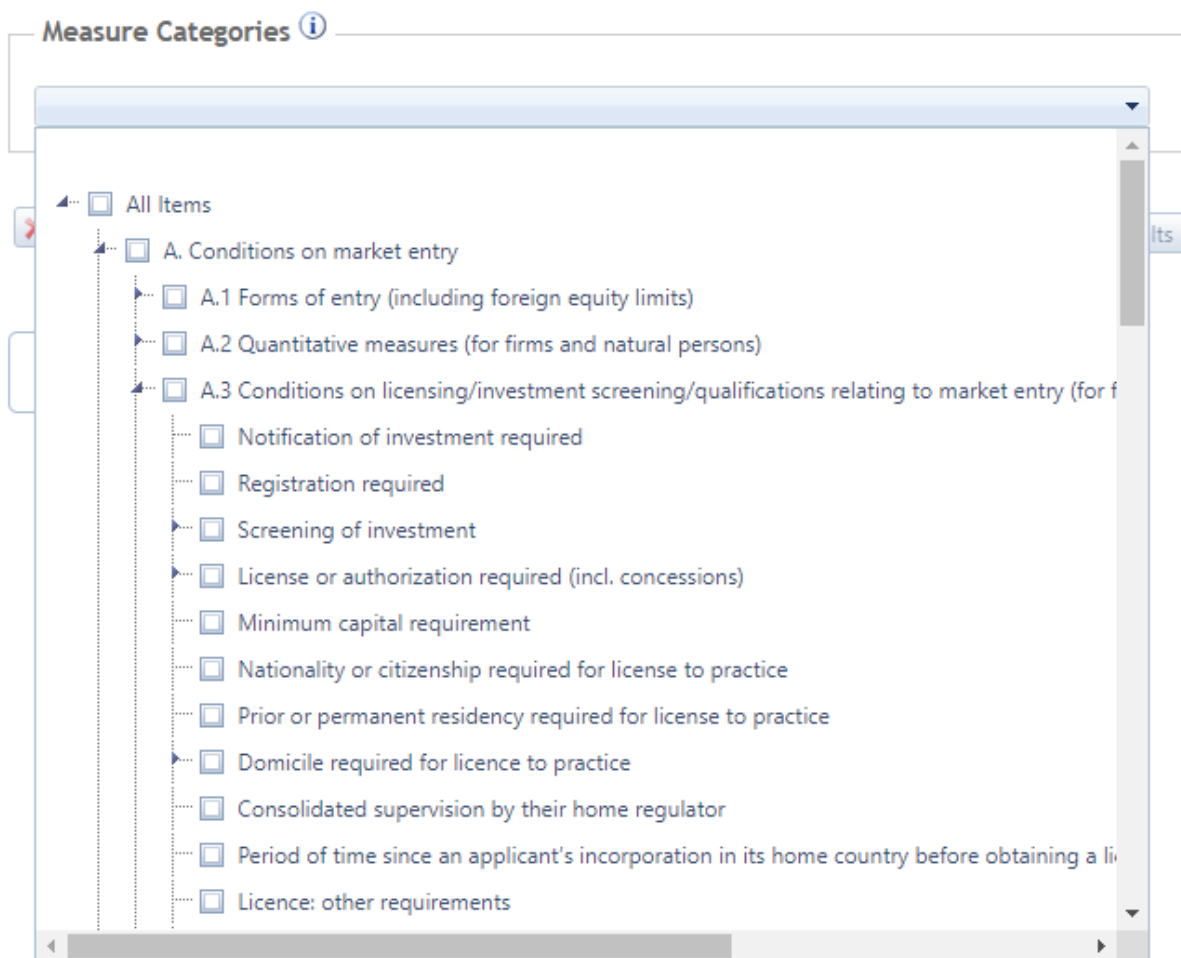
Measure Categories

All Items

A. Conditions on market entry

A.1 Forms of entry (including foreign equity limits)

A.2 Quantitative measures (for firms and natural persons)

A.3 Conditions on licensing/investment screening/qualifications relating to market entry (for f

Notification of investment required

Registration required

Screening of investment

License or authorization required (incl. concessions)

Minimum capital requirement

Nationality or citizenship required for license to practice

Prior or permanent residency required for license to practice

Domicile required for licence to practice

Consolidated supervision by their home regulator

Period of time since an applicant's incorporation in its home country before obtaining a li

Licence: other requirements

lts